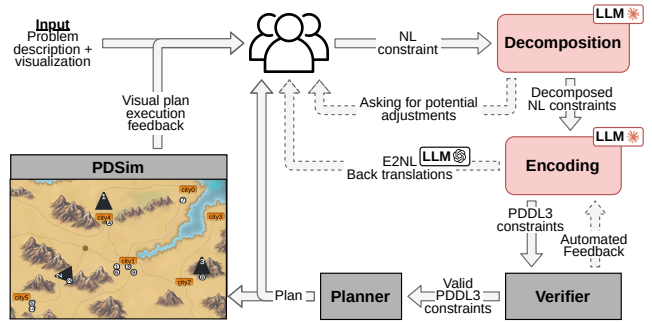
Input
Problem description + visualization

NL constraint

LLM

Decomposition

Decomposed NL constraints

Asking for potential adjustments

Visual plan execution feedback

LLM

Encoding

E2NL
LLM
Back translations

PDSim

city0
1
city4
city3
city1
2
city2
3
city5

PDDL3 constraints

Automated Feedback

Plan

Planner

Valid PDDL3 constraints

Verifier